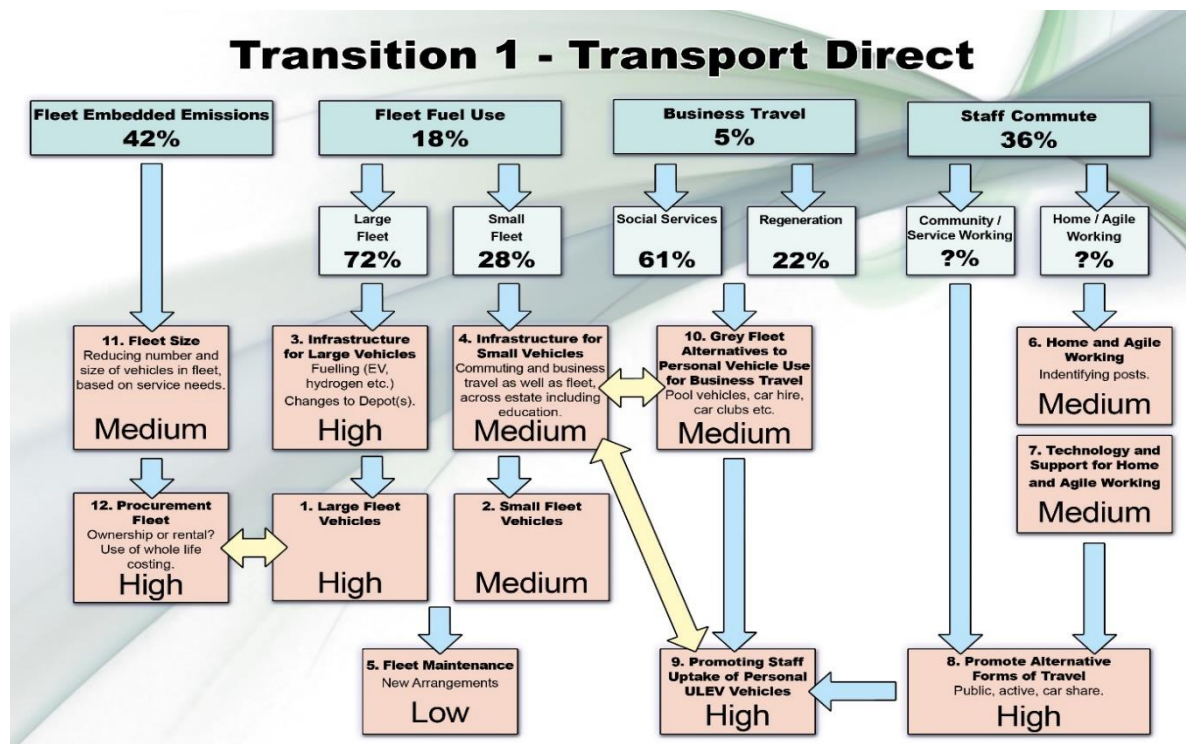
Transition 1 - Transport Direct

Fleet Embedded Emissions
42%

Fleet Fuel Use
18%

Business Travel
5%

Staff Commute
36%

Large Fleet
72%

Small Fleet
28%

Social Services
61%

Regeneration
22%

Community / Service Working
?%

Home / Agile Working
?%

11. Fleet Size
Reducing number and size of vehicles in fleet, based on service needs.
Medium

3. Infrastructure for Large Vehicles
Fuelling (EV, hydrogen etc.)
Changes to Depot(s).
High

4. Infrastructure for Small Vehicles
Commuting and business travel as well as fleet, across estate including education.
Medium

10. Grey Fleet Alternatives to Personal Vehicle Use for Business Travel
Pool vehicles, car hire, car clubs etc.
Medium

6. Home and Agile Working
Indentifying posts.
Medium

7. Technology and Support for Home and Agile Working
Medium

12. Procurement Fleet
Ownership or rental? Use of whole life costing.
High

1. Large Fleet Vehicles
High

2. Small Fleet Vehicles
Medium

5. Fleet Maintenance
New Arrangements
Low

9. Promoting Staff Uptake of Personal ULEV Vehicles
High

8. Promote Alternative Forms of Travel
Public, active, car share.
High